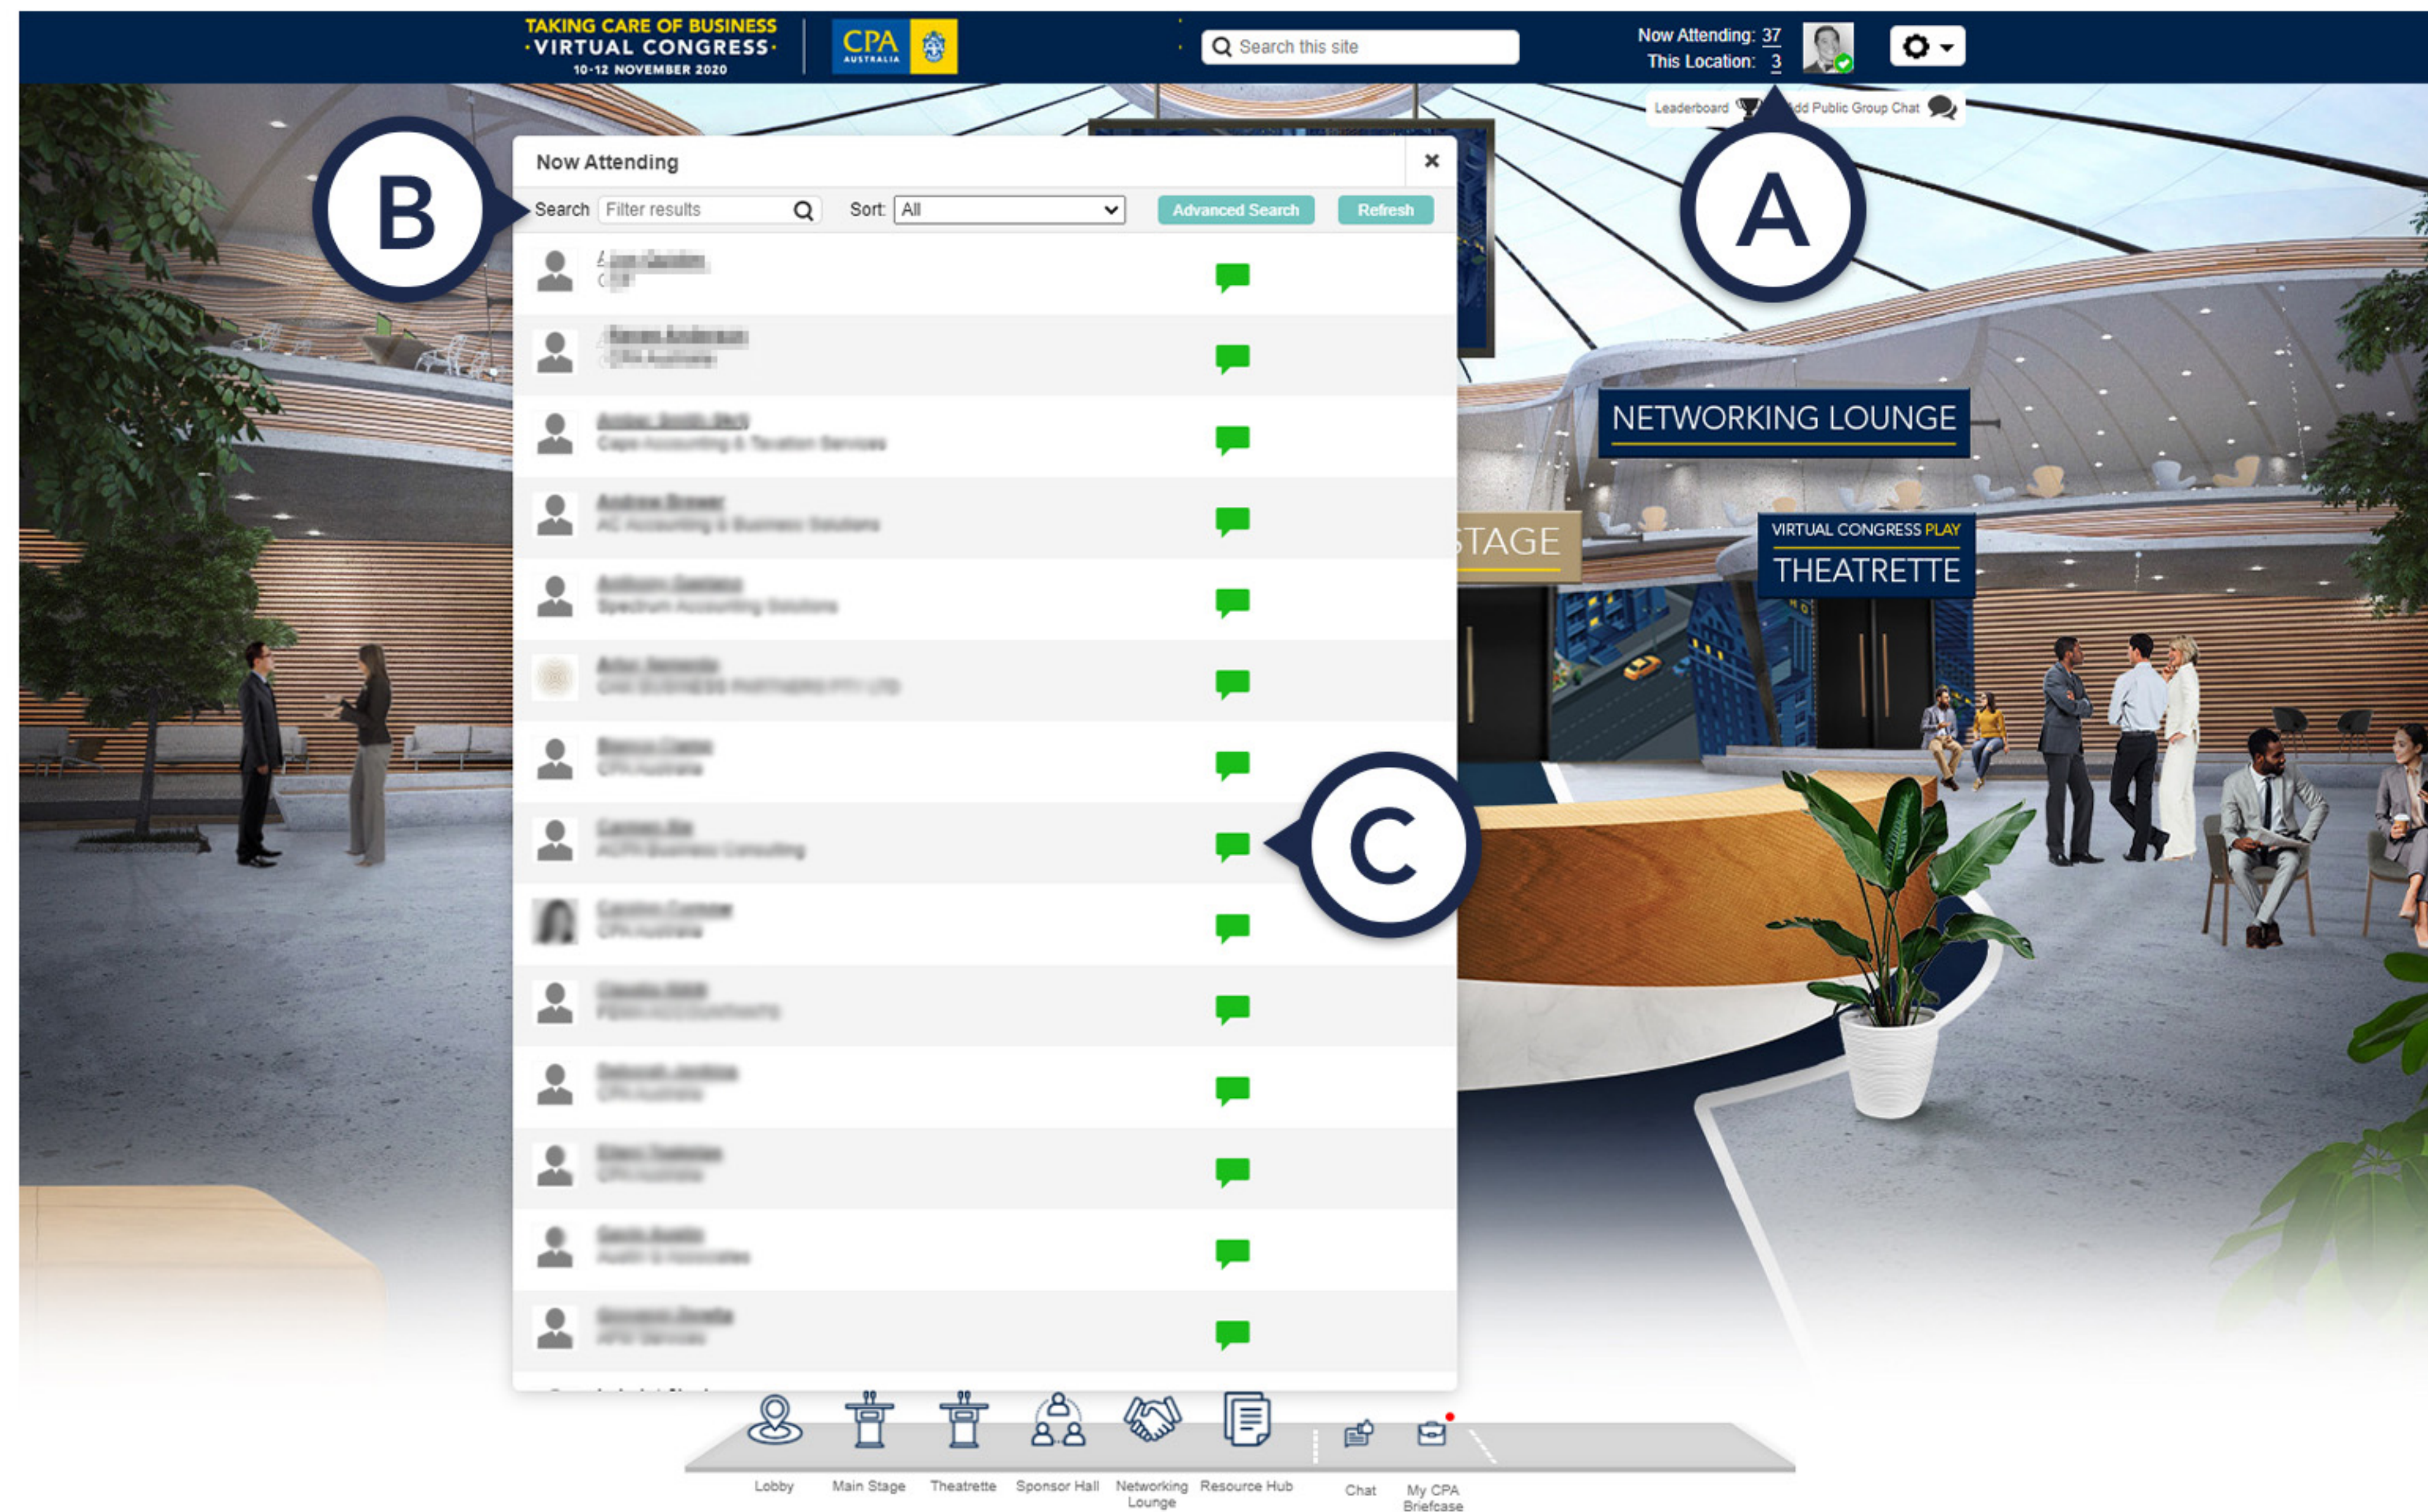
TAKING CARE OF BUSINESS
·VIRTUAL CONGRESS·
10-12 NOVEMBER 2020

CPA AUSTRALIA

Search this site

Now Attending: 37
This Location: 3

Leaderboard
Add Public Group Chat

A

B

Now Attending
×
Search Filter results
Sort: All
Advanced Search
Refresh

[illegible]
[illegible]
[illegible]
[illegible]
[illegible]
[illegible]
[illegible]
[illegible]
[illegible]
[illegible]
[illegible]
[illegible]
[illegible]
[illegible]

C

NETWORKING LOUNGE
STAGE
VIRTUAL CONGRESS PLAY
THEATRETTE

Lobby
Main Stage
Theatrette
Sponsor Hall
Networking Lounge
Resource Hub
Chat
My CPA Briefcase